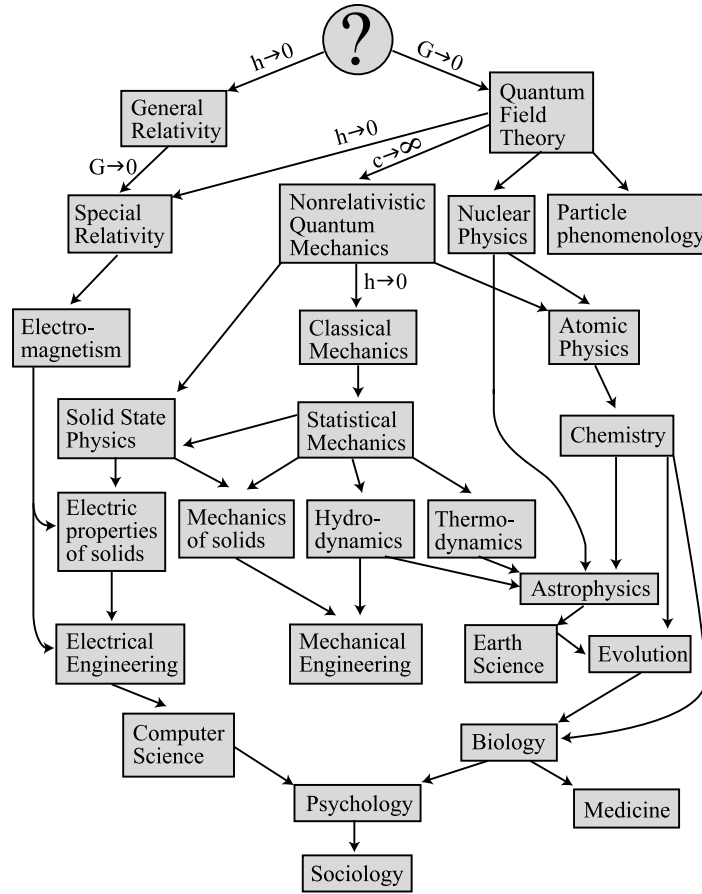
?

$h \to 0$

$G \to 0$

General Relativity

Quantum Field Theory

$h \to 0$

$G \to 0$

$c \to \infty$

Special Relativity

Nonrelativistic Quantum Mechanics

Nuclear Physics

Particle phenomenology

$h \to 0$

Electromagnetism

Classical Mechanics

Atomic Physics

Solid State Physics

Statistical Mechanics

Chemistry

Electric properties of solids

Mechanics of solids

Hydrodynamics

Thermodynamics

Astrophysics

Electrical Engineering

Mechanical Engineering

Earth Science

Evolution

Computer Science

Biology

Psychology

Medicine

Sociology